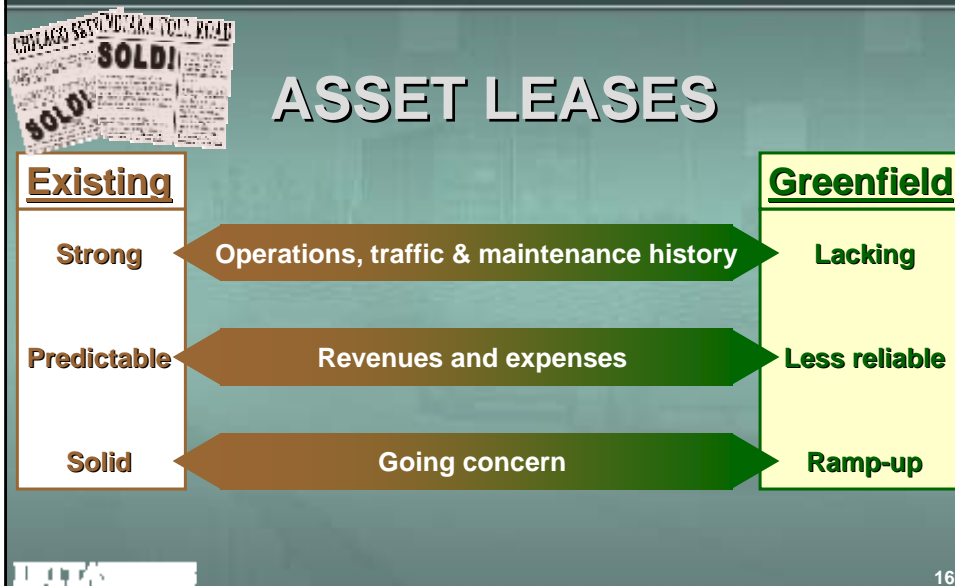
CHICAGO SKYWAY INDIANA TOLL ROAD
SOLD!
SOLD!

ASSET LEASES

Existing

Greenfield

Strong

Operations, traffic & maintenance history

Lacking

Predictable

Revenues and expenses

Less reliable

Solid

Going concern

Ramp-up

16